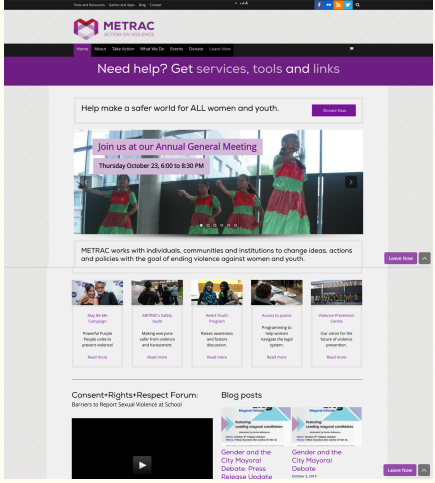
Tools and Resources Events and Apps Blog Contact

+ A A

METRAC
ACTION ON VIOLENCE

Home About Take Action What We Do Events Donate Leave Now

Need help? Get services, tools and links

Help make a safer world for ALL women and youth.

Donate Now

Join us at our Annual General Meeting

Thursday October 23, 6:00 to 8:30 PM

METRAC works with individuals, communities and institutions to change ideas, actions and policies with the goal of ending violence against women and youth.

Leave Now

May Be Me Campaign
Powerful Purple People unite to prevent violence!
Read more

METRAC's Safety Audit
Making everyone safer from violence and harassment.
Read more

ReAct Youth Program
Raises awareness and fosters discussion.
Read more

Access to justice
Programming to help women navigate the legal system.
Read more

Violence Prevention Centre
Our voice for the future of violence prevention.
Read more

Consent+Rights+Respect Forum:
Barriers to Report Sexual Violence at School

Blog posts

Gender and the City Mayoral Debate: Press Release Update

Gender and the City Mayoral Debate
October 3, 2014

Leave Now